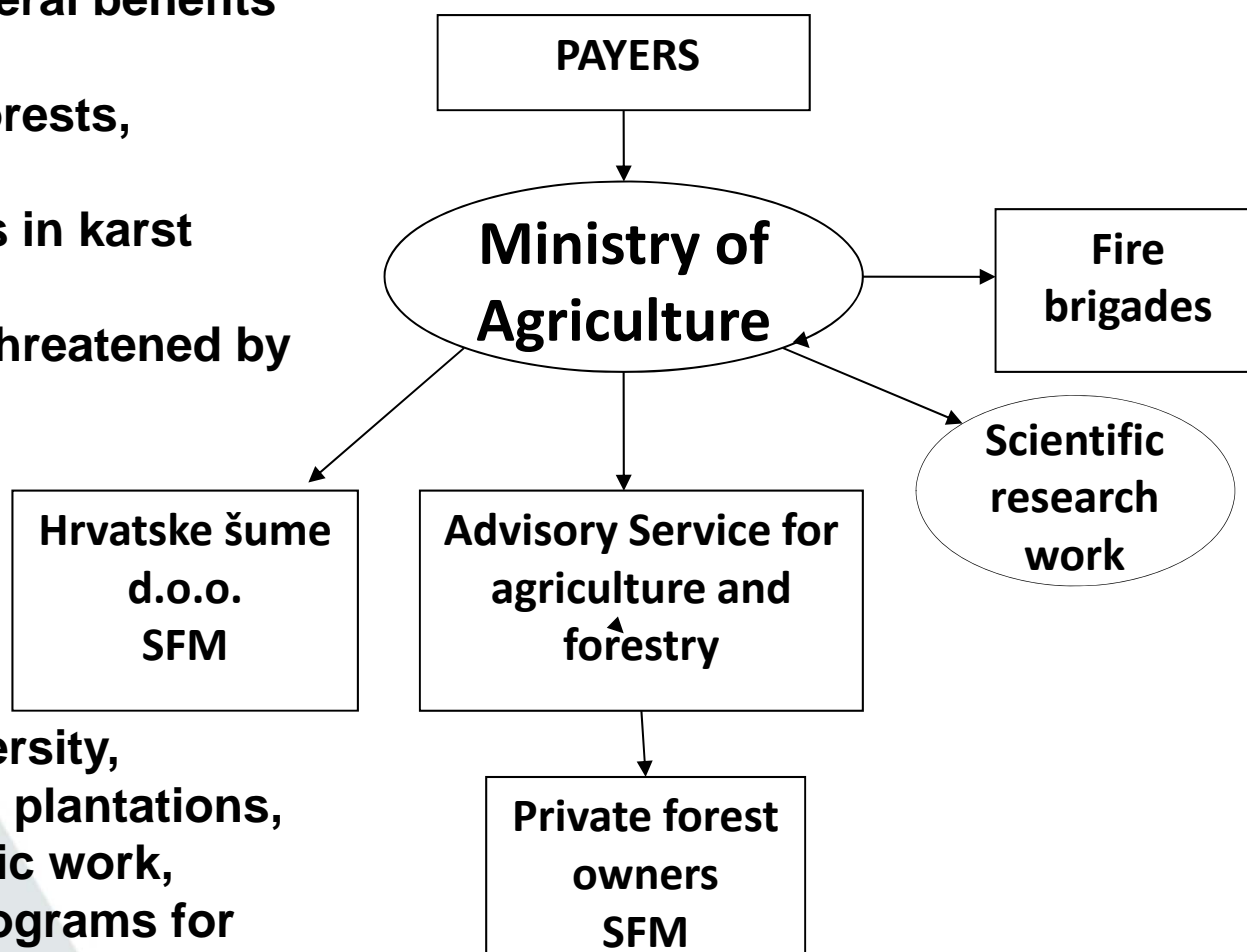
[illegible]eral benefits

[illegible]orests,

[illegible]s in karst

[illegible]hreatened by

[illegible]ersity,
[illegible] plantations,
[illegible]ic work,
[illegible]ograms for

PAYERS

Ministry of Agriculture

Fire brigades

Scientific research work

Hrvatske šume d.o.o. SFM

Advisory Service for agriculture and forestry

Private forest owners SFM